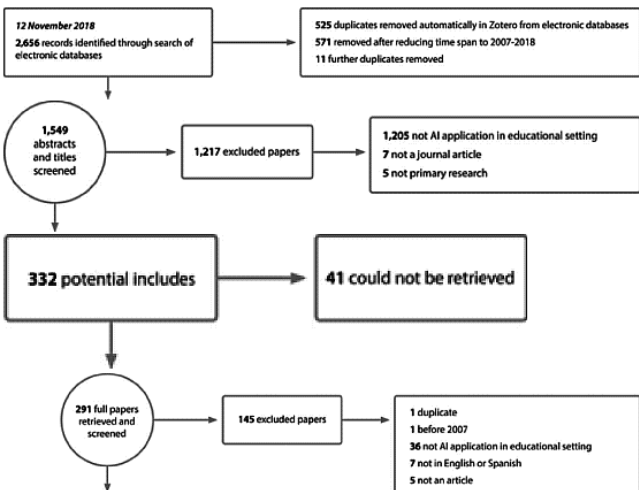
12 November 2018
2,656 records identified through search of electronic databases

525 duplicates removed automatically in Zotero from electronic databases
571 removed after reducing time span to 2007-2018
11 further duplicates removed

1,549 abstracts and titles screened

1,217 excluded papers

1,205 not AI application in educational setting
7 not a journal article
5 not primary research

332 potential includes

41 could not be retrieved

291 full papers retrieved and screened

145 excluded papers

1 duplicate
1 before 2007
36 not AI application in educational setting
7 not in English or Spanish
5 not an article